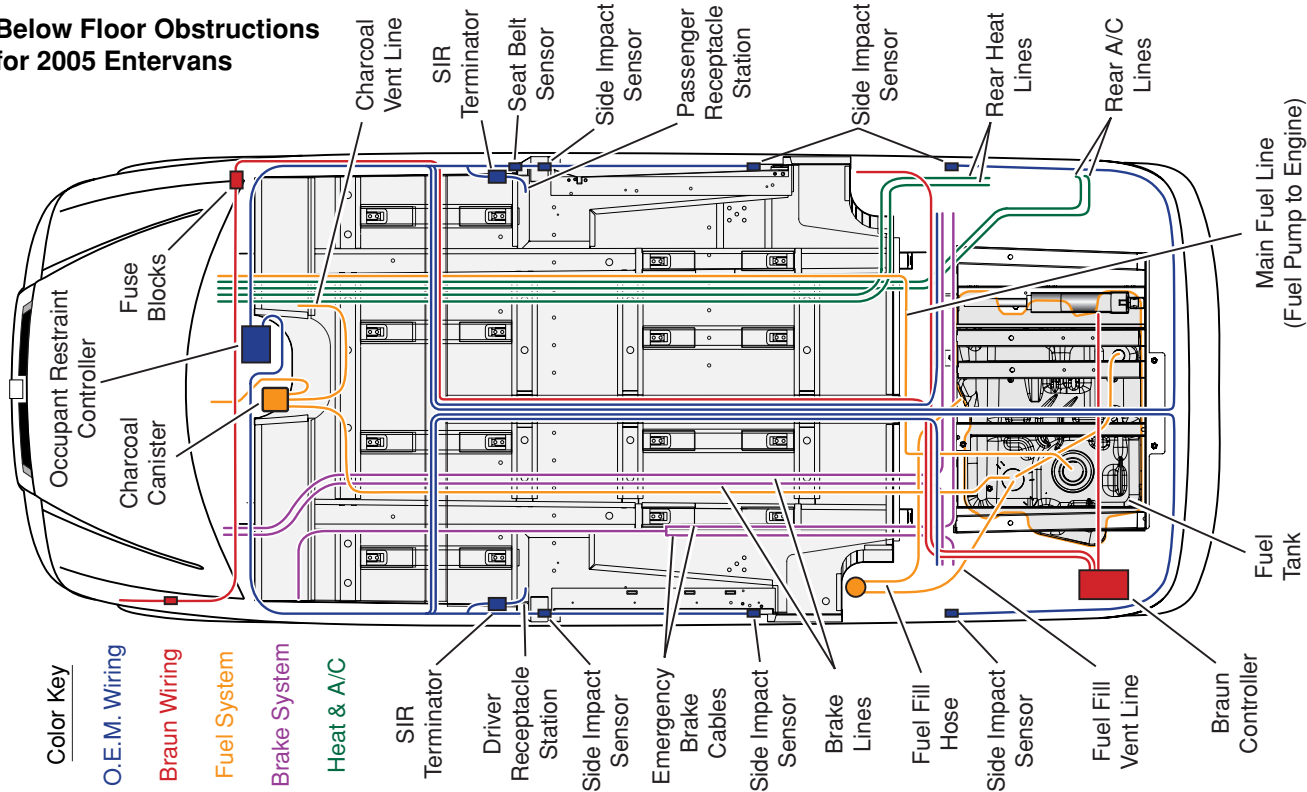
Below Floor Obstructions for 2005 Entervans

Charcoal Vent Line

SIR Terminator

Seat Belt Sensor

Side Impact Sensor

Passenger Receptacle Station

Side Impact Sensor

Rear Heat Lines

Rear A/C Lines

Main Fuel Line (Fuel Pump to Engine)

Fuse Blocks

Occupant Restraint Controller

Charcoal Canister

Fuel Tank

Braun Controller

Color Key
O.E.M. Wiring
Braun Wiring
Fuel System
Brake System
Heat & A/C

SIR Terminator

Driver Receptacle Station

Side Impact Sensor

Emergency Brake Cables

Side Impact Sensor

Brake Lines

Fuel Fill Hose

Side Impact Sensor

Fuel Fill Vent Line